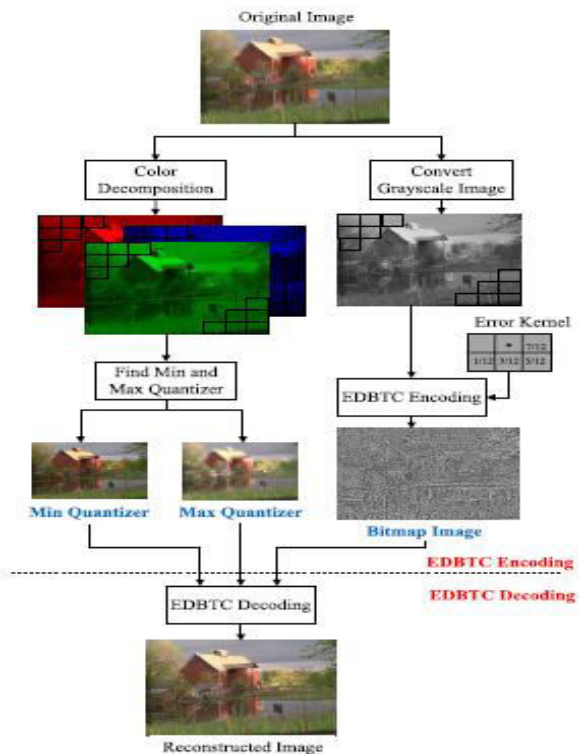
Original Image

Color Decomposition

Convert Grayscale Image

Error Kernel

|  | * | 7/12 |
|---|---|---|
| 1/12 | 3/12 | 5/12 |

Find Min and Max Quantizer

EDBTC Encoding

Min Quantizer

Max Quantizer

Bitmap Image

EDBTC Encoding

EDBTC Decoding

EDBTC Decoding

Reconstructed Image